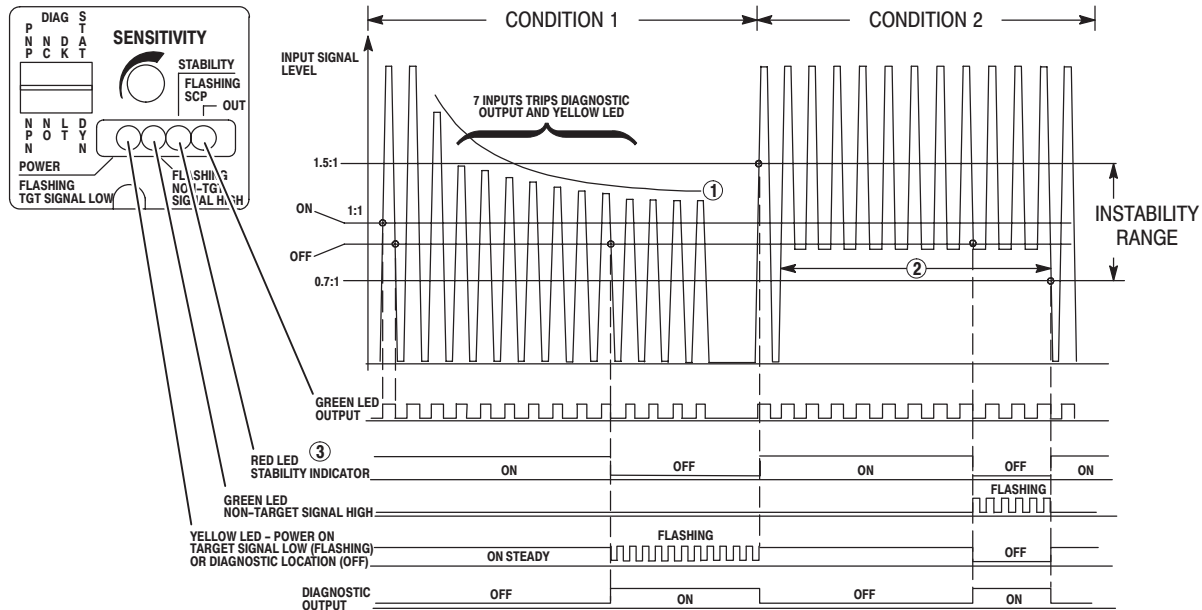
P N P

DIAG
N D
C K

S T A T

SENSITIVITY

STABILITY
FLASHING
SCP

OUT

N P N

N L
O T

D Y N

POWER

FLASHING
TGT SIGNAL LOW

FLASHING
NON–TGT
SIGNAL HIGH

CONDITION 1

CONDITION 2

INPUT SIGNAL LEVEL

7 INPUTS TRIPS DIAGNOSTIC OUTPUT AND YELLOW LED

1.5:1

①

ON

1:1

OFF

0.7:1

②

INSTABILITY RANGE

GREEN LED OUTPUT

RED LED ③
STABILITY INDICATOR

ON

OFF

ON

OFF

ON

GREEN LED
NON–TARGET SIGNAL HIGH

FLASHING

YELLOW LED – POWER ON
TARGET SIGNAL LOW (FLASHING)
OR DIAGNOSTIC LOCATION (OFF)

ON STEADY

FLASHING

OFF

DIAGNOSTIC OUTPUT

OFF

ON

OFF

ON